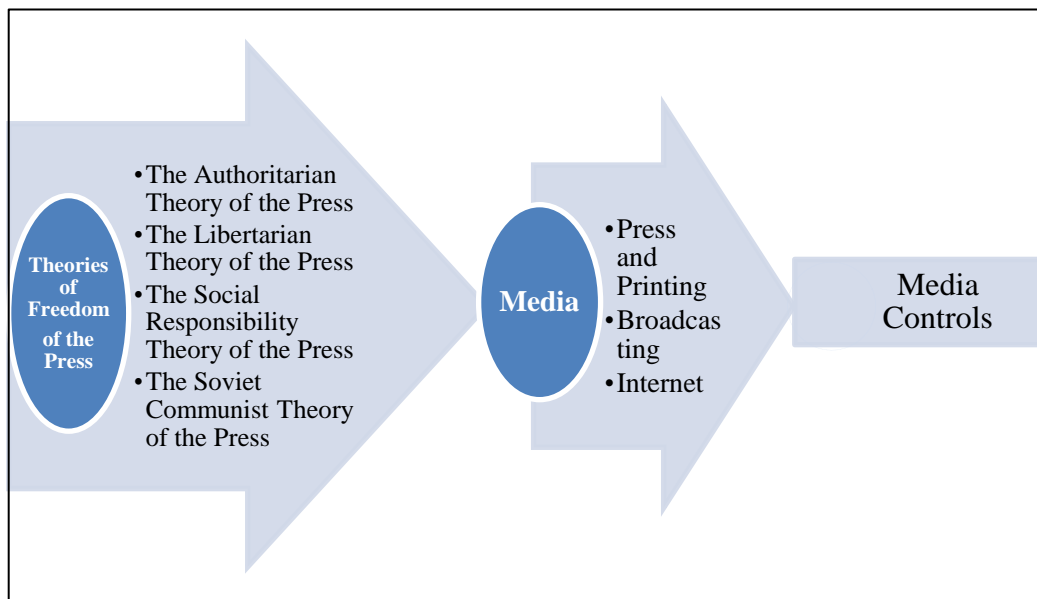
Theories of Freedom of the Press

• The Authoritarian Theory of the Press
• The Libertarian Theory of the Press
• The Social Responsibility Theory of the Press
• The Soviet Communist Theory of the Press

Media

• Press and Printing
• Broadcasting
• Internet

Media Controls